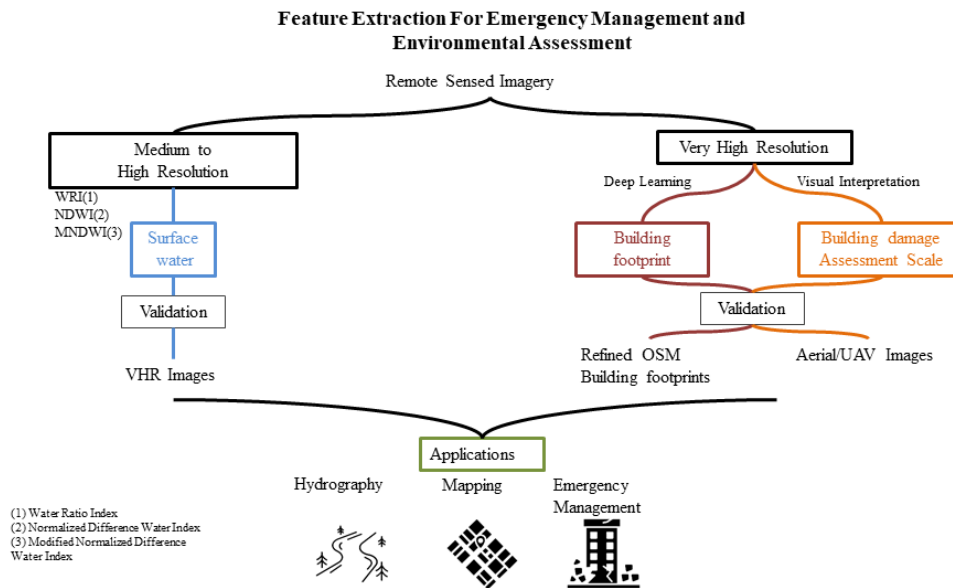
Feature Extraction For Emergency Management and Environmental Assessment

Remote Sensed Imagery

Medium to High Resolution

Very High Resolution

Deep Learning

Visual Interpretation

WRI(1)
NDWI(2)
MNDWI(3)

Surface water

Building footprint

Building damage Assessment Scale

Validation

Validation

Refined OSM Building footprints

Aerial/UAV Images

VHR Images

Applications

Hydrography

Mapping

Emergency Management

(1) Water Ratio Index
(2) Normalized Difference Water Index
(3) Modified Normalized Difference Water Index